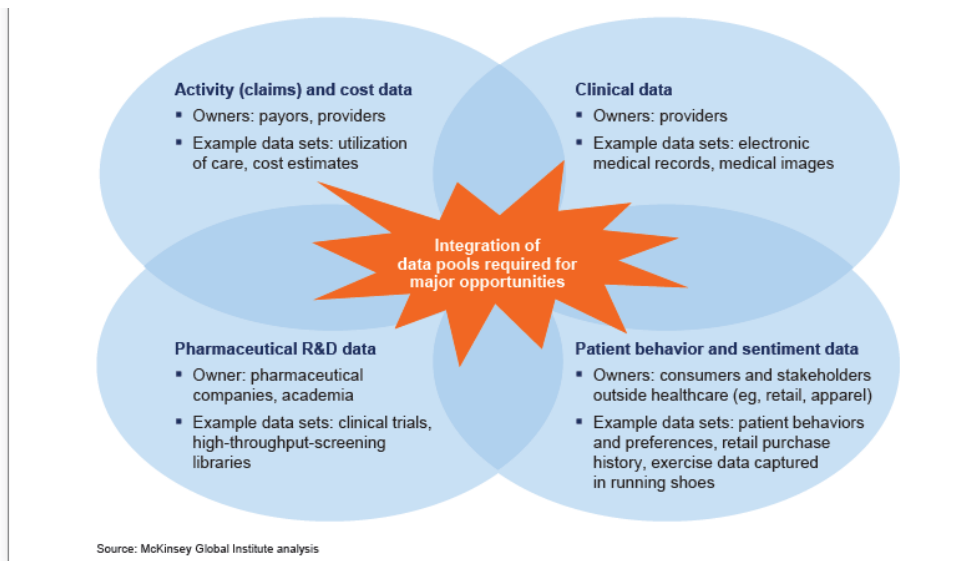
Activity (claims) and cost data
▪ Owners: payors, providers
▪ Example data sets: utilization of care, cost estimates

Clinical data
▪ Owners: providers
▪ Example data sets: electronic medical records, medical images

Integration of data pools required for major opportunities

Pharmaceutical R&D data
▪ Owner: pharmaceutical companies, academia
▪ Example data sets: clinical trials, high-throughput-screening libraries

Patient behavior and sentiment data
▪ Owners: consumers and stakeholders outside healthcare (eg, retail, apparel)
▪ Example data sets: patient behaviors and preferences, retail purchase history, exercise data captured in running shoes

Source: McKinsey Global Institute analysis